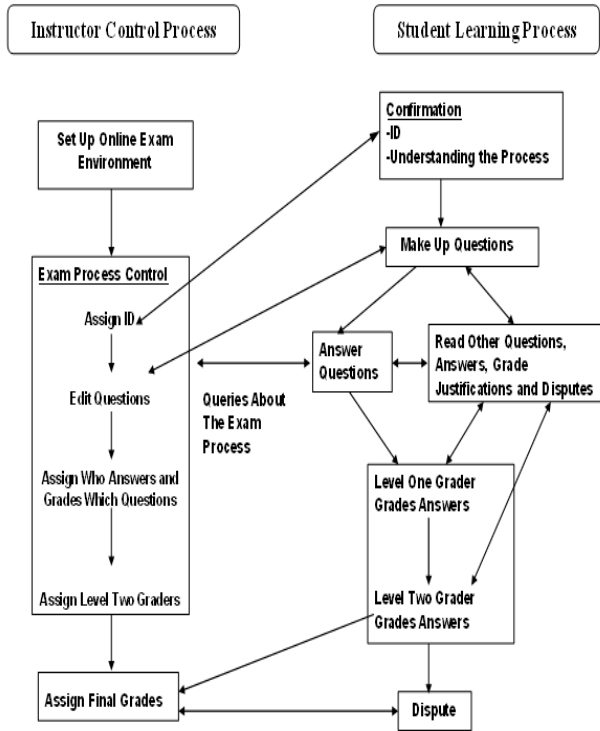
Instructor Control Process

Student Learning Process

Set Up Online Exam Environment

Confirmation
-ID
-Understanding the Process

Make Up Questions

Exam Process Control

Assign ID

Edit Questions

Assign Who Answers and Grades Which Questions

Assign Level Two Graders

Queries About The Exam Process

Answer Questions

Read Other Questions, Answers, Grade Justifications and Disputes

Level One Grader Grades Answers

Level Two Grader Grades Answers

Assign Final Grades

Dispute